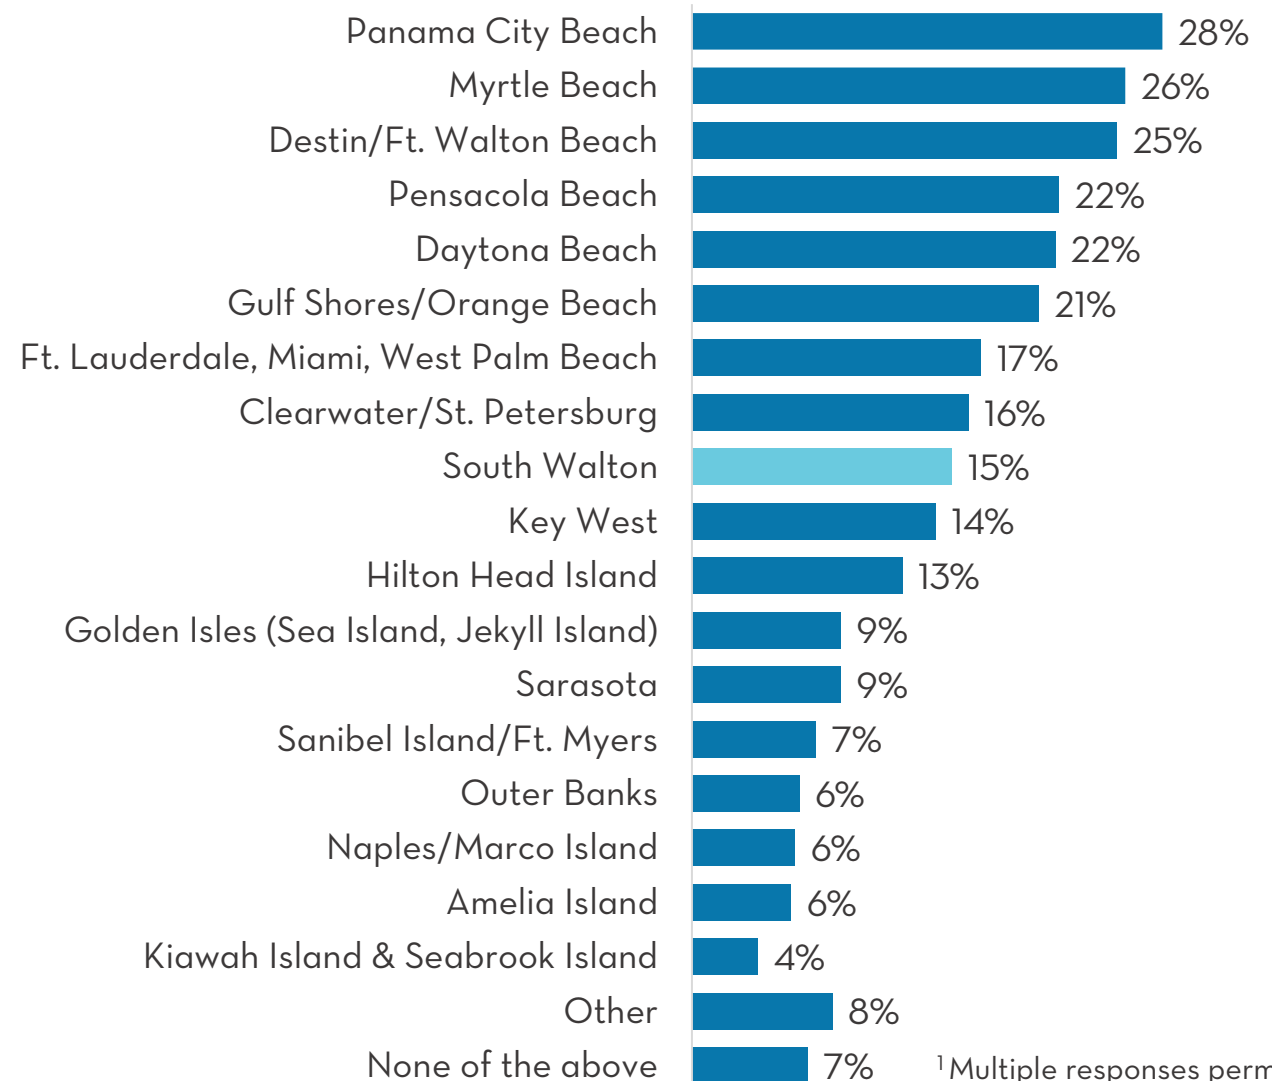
Panama City Beach 28%
Myrtle Beach 26%
Destin/Ft. Walton Beach 25%
Pensacola Beach 22%
Daytona Beach 22%
Gulf Shores/Orange Beach 21%
Ft. Lauderdale, Miami, West Palm Beach 17%
Clearwater/St. Petersburg 16%
South Walton 15%
Key West 14%
Hilton Head Island 13%
Golden Isles (Sea Island, Jekyll Island) 9%
Sarasota 9%
Sanibel Island/Ft. Myers 7%
Outer Banks 6%
Naples/Marco Island 6%
Amelia Island 6%
Kiawah Island & Seabrook Island 4%
Other 8%
None of the above 7%

$^1$Multiple responses perm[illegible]